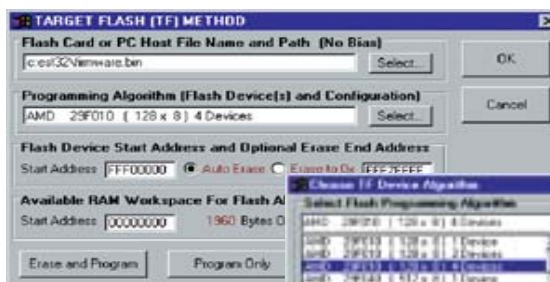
TARGET FLASH (TF) METHOD

Flash Card or PC Host File Name and Path (No Bias)

c:\est32\firmware.bin

Select...

OK

Programming Algorithm (Flash Device(s) and Configuration)

AMD 29F010 ( 128 x 8 ) 4 Devices

Select...

Cancel

Flash Device Start Address and Optional Erase End Address

Start Address FFF00000 Auto Erase Erase to Ox FFF7FFFF

Available RAM Workspace For Flash Al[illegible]

Start Address 00000000 1960 Bytes D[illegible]

Choose TF Device Algorithm

Select Flash Programming Algorithm

AMD 29F010 ( 128 x 8 ) 4 Devices

AMD 29F010 ( 128 x 8 ) 1 Device

AMD 29F010 ( 128 x 8 ) 2 Devices

AMD 29F010 ( 128 x 8 ) 4 Devices

AMD 29F040 ( 512 x 8 ) 1 Device

Erase and Program

Program Only